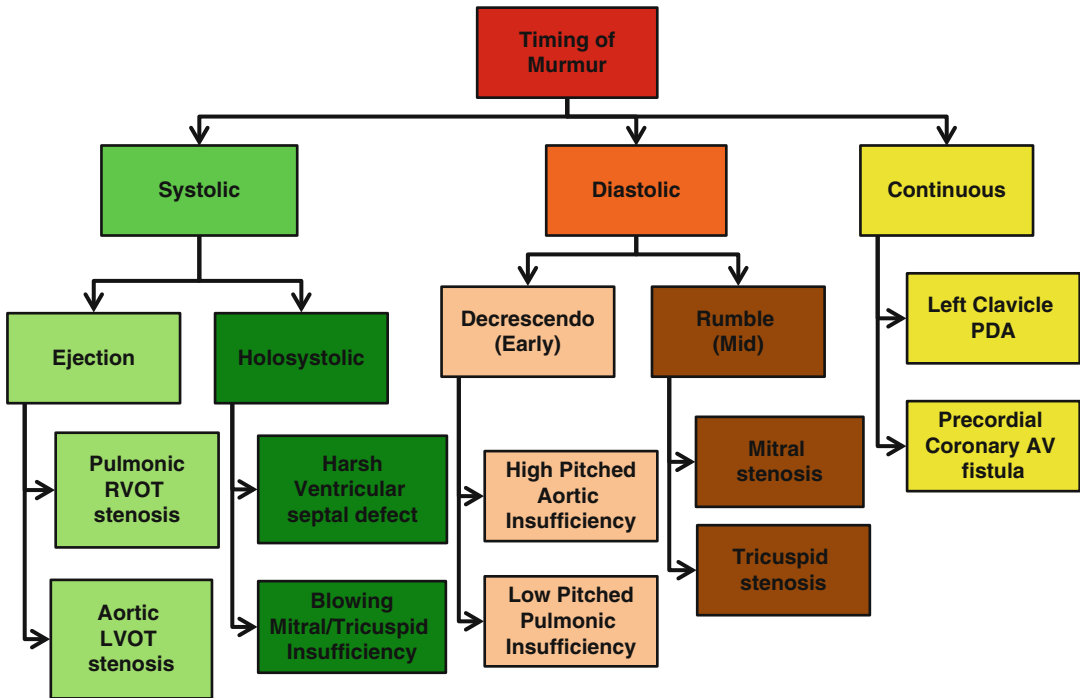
Timing of Murmur

Systolic

Diastolic

Continuous

Ejection

Holosystolic

Decrescendo (Early)

Rumble (Mid)

Left Clavicle PDA

Precordial Coronary AV fistula

Pulmonic RVOT stenosis

Aortic LVOT stenosis

Harsh Ventricular septal defect

Blowing Mitral/Tricuspid Insufficiency

High Pitched Aortic Insufficiency

Low Pitched Pulmonic Insufficiency

Mitral stenosis

Tricuspid stenosis